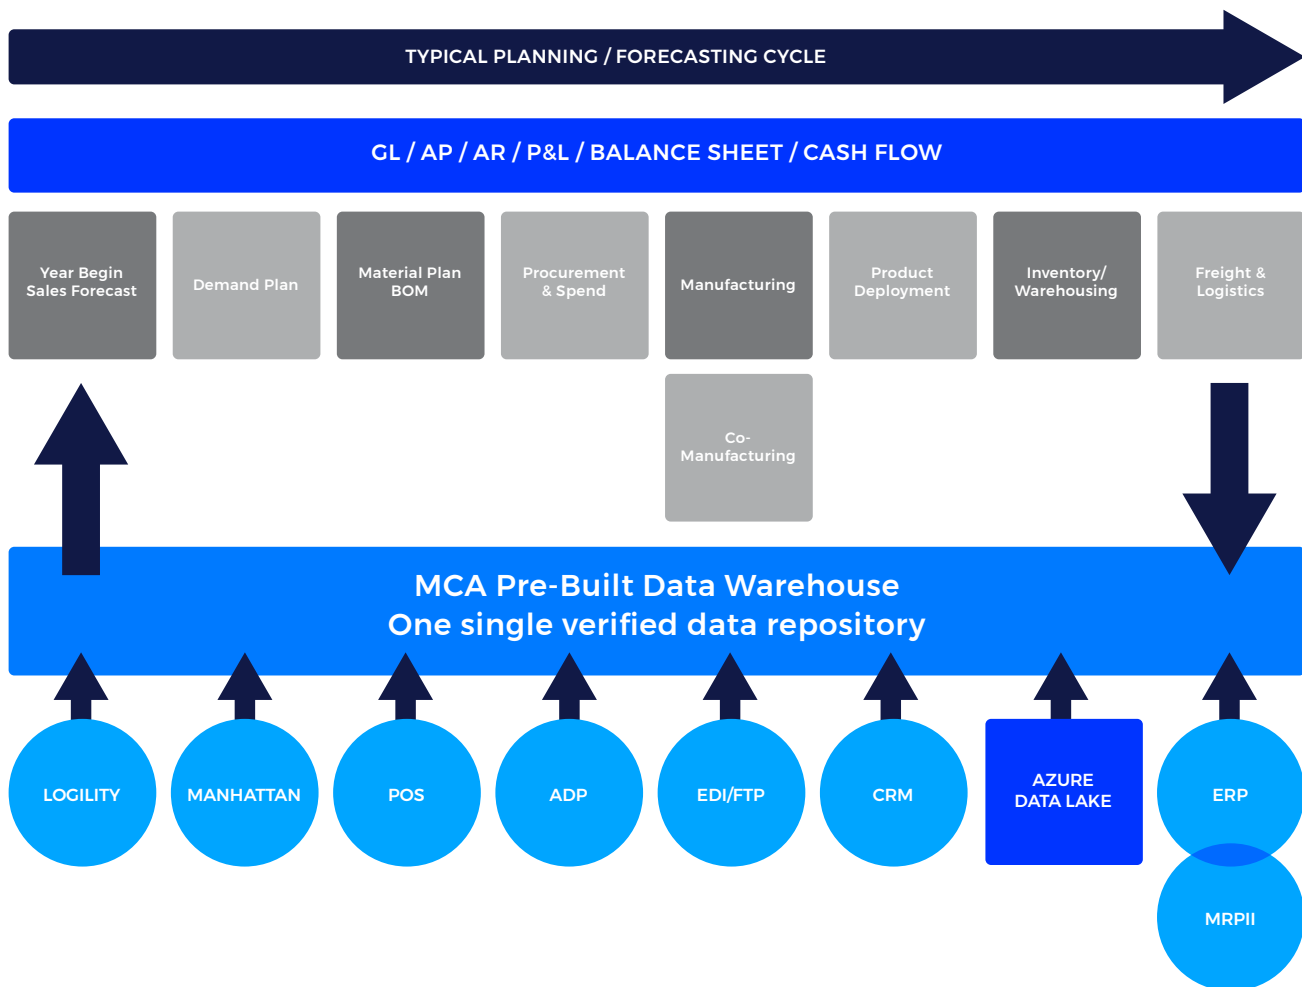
TYPICAL PLANNING / FORECASTING CYCLE

GL / AP / AR / P&L / BALANCE SHEET / CASH FLOW

Year Begin Sales Forecast

Demand Plan

Material Plan BOM

Procurement & Spend

Manufacturing

Product Deployment

Inventory/ Warehousing

Freight & Logistics

Co-Manufacturing

MCA Pre-Built Data Warehouse
One single verified data repository

LOGILITY

MANHATTAN

POS

ADP

EDI/FTP

CRM

AZURE DATA LAKE

ERP

MRPII